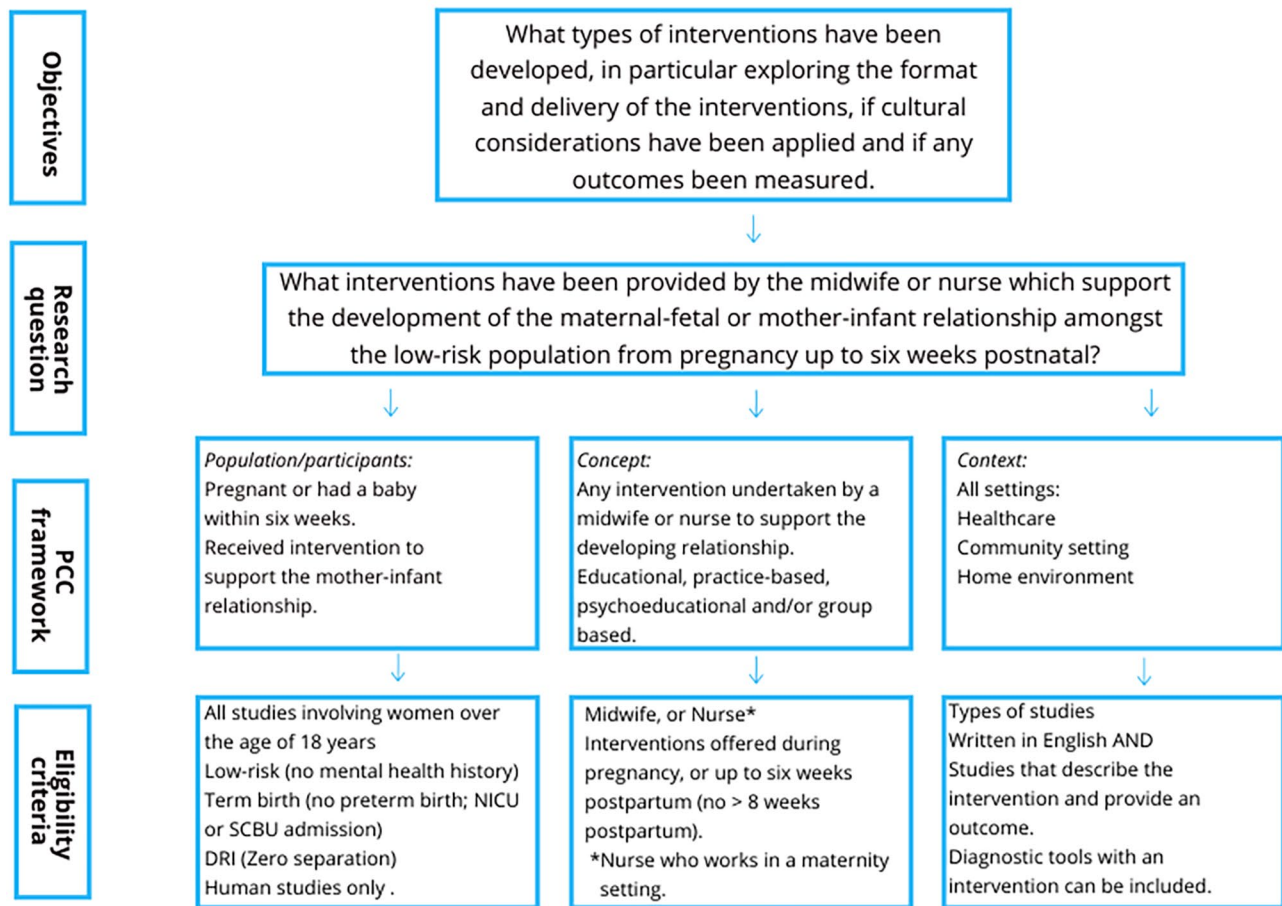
Objectives

What types of interventions have been developed, in particular exploring the format and delivery of the interventions, if cultural considerations have been applied and if any outcomes been measured.

Research question

What interventions have been provided by the midwife or nurse which support the development of the maternal-fetal or mother-infant relationship amongst the low-risk population from pregnancy up to six weeks postnatal?

PCC framework

Population/participants:
Pregnant or had a baby within six weeks.
Received intervention to support the mother-infant relationship.

Concept:
Any intervention undertaken by a midwife or nurse to support the developing relationship.
Educational, practice-based, psychoeducational and/or group based.

Context:
All settings:
Healthcare
Community setting
Home environment

Eligibility criteria

All studies involving women over the age of 18 years
Low-risk (no mental health history)
Term birth (no preterm birth; NICU or SCBU admission)
DRI (Zero separation)
Human studies only .

Midwife, or Nurse*
Interventions offered during pregnancy, or up to six weeks postpartum (no > 8 weeks postpartum).
*Nurse who works in a maternity setting.

Types of studies
Written in English AND
Studies that describe the intervention and provide an outcome.
Diagnostic tools with an intervention can be included.